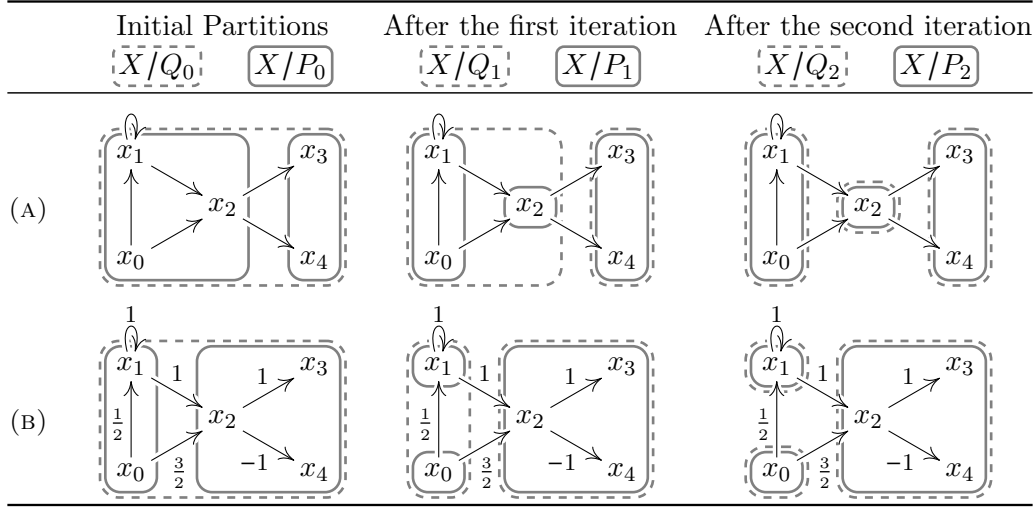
| | Initial Partitions $X/Q_0$ $X/P_0$ | After the first iteration $X/Q_1$ $X/P_1$ | After the second iteration $X/Q_2$ $X/P_2$ |
|---|---|---|---|
| (A) | $x_1$ $x_2$ $x_3$ $x_0$ $x_4$ | $x_1$ $x_2$ $x_3$ $x_0$ $x_4$ | $x_1$ $x_2$ $x_3$ $x_0$ $x_4$ |
| (B) | 1 $x_1$ 1 1 $x_3$ $\frac{1}{2}$ $x_2$ $x_0$ $\frac{3}{2}$ $-1$ $x_4$ | 1 $x_1$ 1 1 $x_3$ $\frac{1}{2}$ $x_2$ $x_0$ $\frac{3}{2}$ $-1$ $x_4$ | 1 $x_1$ 1 1 $x_3$ $\frac{1}{2}$ $x_2$ $x_0$ $\frac{3}{2}$ $-1$ $x_4$ |